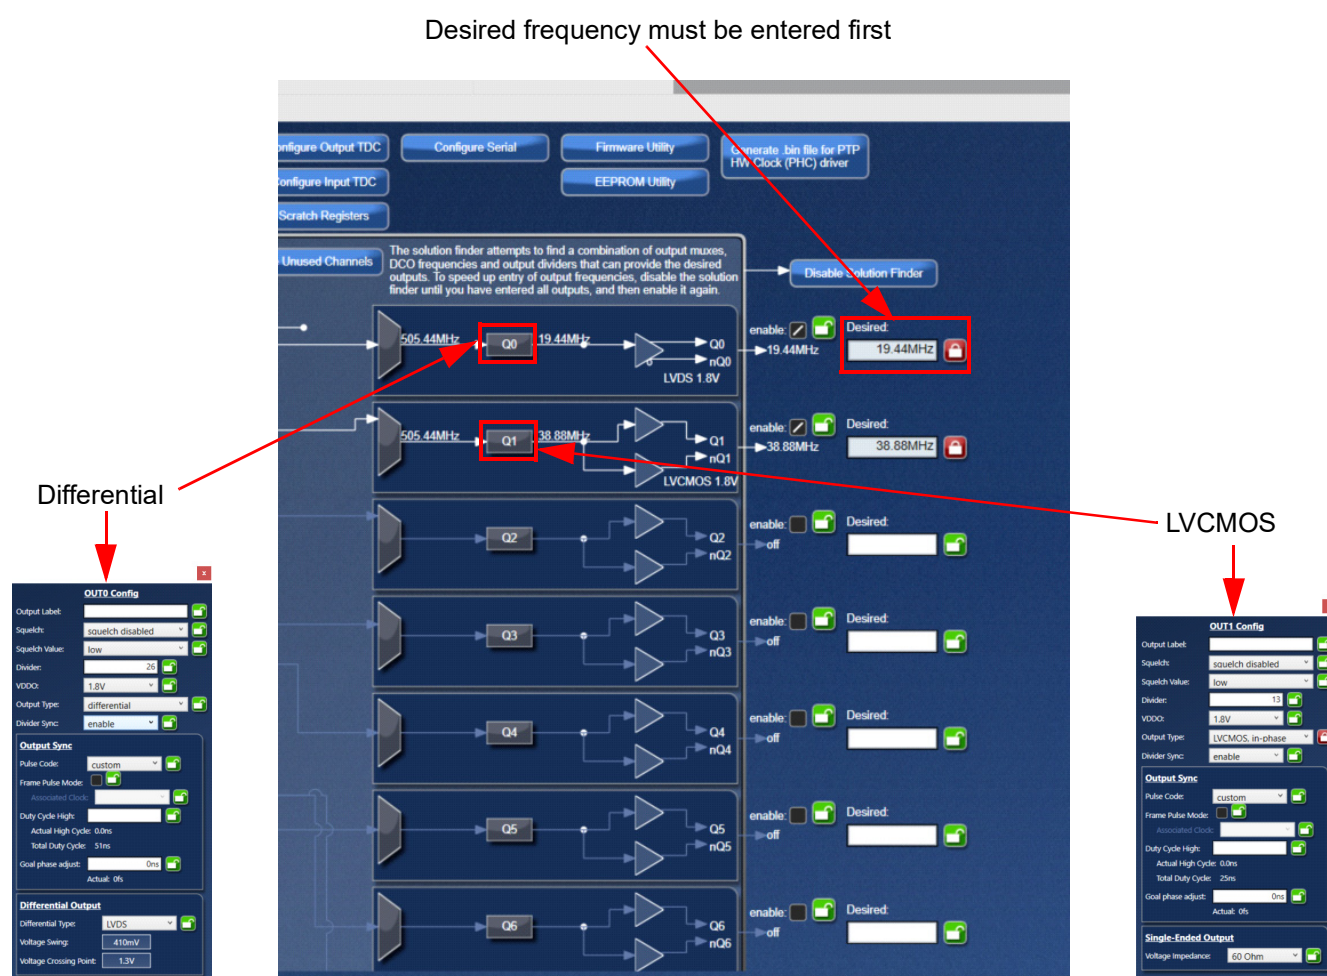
Desired frequency must be entered first

nfigure Output TDC
Configure Serial
Firmware Utility
Generate .bin file for PTP HW Clock (PHC) driver
onfigure Input TDC
EEPROM Utility
Scratch Registers

Unused Channels
The solution finder attempts to find a combination of output muxes, DCO frequencies and output dividers that can provide the desired outputs. To speed up entry of output frequencies, disable the solution finder until you have entered all outputs, and then enable it again.
Disable Solution Finder

505.44MHz
Q0
19.44MHz
Q0
nQ0
LVDS 1.8V
enable:
19.44MHz
Desired:
19.44MHz

505.44MHz
Q1
38.88MHz
Q1
nQ1
LVCMOS 1.8V
enable:
38.88MHz
Desired:
38.88MHz

Differential

LVCMOS

Q2
Q2
nQ2
enable:
off
Desired:

Q3
Q3
nQ3
enable:
off
Desired:

Q4
Q4
nQ4
enable:
off
Desired:

Q5
Q5
nQ5
enable:
off
Desired:

Q6
Q6
nQ6
enable:
off
Desired:

x
OUT0 Config
Output Label:
Squelch: squelch disabled
Squelch Value: low
Divider: 26
VDDO: 1.8V
Output Type: differential
Divider Sync: enable
Output Sync
Pulse Code: custom
Frame Pulse Mode:
Associated Clock:
Duty Cycle High:
Actual High Cycle: 0.0ns
Total Duty Cycle: 51ns
Goal phase adjust: 0ns
Actual: 0fs
Differential Output
Differential Type: LVDS
Voltage Swing: 410mV
Voltage Crossing Point: 1.3V

OUT1 Config
Output Label:
Squelch: squelch disabled
Squelch Value: low
Divider: 13
VDDO: 1.8V
Output Type: LVCMOS, in-phase
Divider Sync: enable
Output Sync
Pulse Code: custom
Frame Pulse Mode:
Associated Clock:
Duty Cycle High:
Actual High Cycle: 0.0ns
Total Duty Cycle: 25ns
Goal phase adjust: 0ns
Actual: 0fs
Single-Ended Output
Voltage Impedance: 60 Ohm